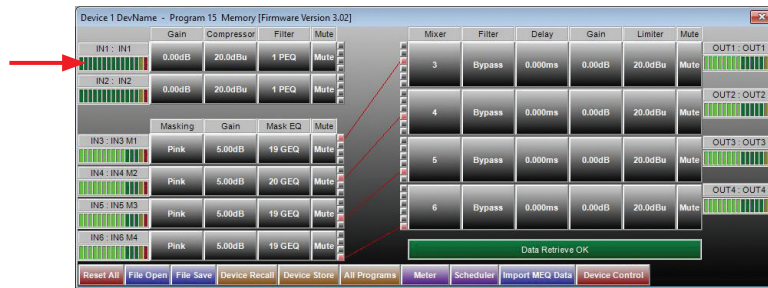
Device 1 DevName - Program 15 Memory [Firmware Version 3.02]

| | Gain | Compressor | Filter | Mute |
|---|---|---|---|---|
| IN1 : IN1 | 0.00dB | 20.0dBu | 1 PEQ | Mute |
| IN2 : IN2 | 0.00dB | 20.0dBu | 1 PEQ | Mute |

| | Masking | Gain | Mask EQ | Mute |
|---|---|---|---|---|
| IN3 : IN3 M1 | Pink | 5.00dB | 19 GEQ | Mute |
| IN4 : IN4 M2 | Pink | 5.00dB | 20 GEQ | Mute |
| IN5 : IN5 M3 | Pink | 5.00dB | 19 GEQ | Mute |
| IN6 : IN6 M4 | Pink | 5.00dB | 19 GEQ | Mute |

| Mixer | Filter | Delay | Gain | Limiter | Mute | |
|---|---|---|---|---|---|---|
| 3 | Bypass | 0.000ms | 0.00dB | 20.0dBu | Mute | OUT1 : OUT1 |
| 4 | Bypass | 0.000ms | 0.00dB | 20.0dBu | Mute | OUT2 : OUT2 |
| 5 | Bypass | 0.000ms | 0.00dB | 20.0dBu | Mute | OUT3 : OUT3 |
| 6 | Bypass | 0.000ms | 0.00dB | 20.0dBu | Mute | OUT4 : OUT4 |

Data Retrieve OK

Reset All | File Open | File Save | Device Recall | Device Store | All Programs | Meter | Scheduler | Import MEQ Data | Device Control